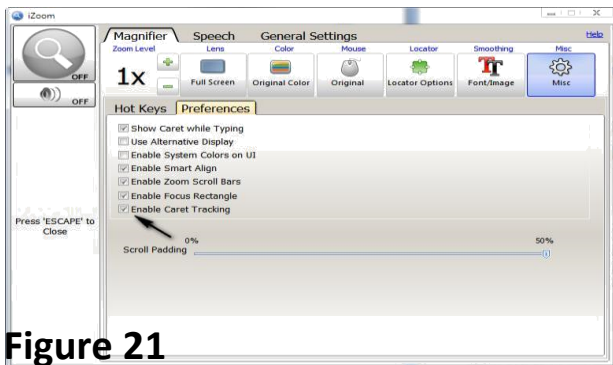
iZoom

OFF

OFF

Press 'ESCAPE' to Close

Magnifier Speech General Settings

Help

Zoom Level Lens Color Mouse Locator Smoothing Misc

1x

Full Screen Original Color Original Locator Options Font/Image Misc

Hot Keys Preferences

Show Caret while Typing
Use Alternative Display
Enable System Colors on UI
Enable Smart Align
Enable Zoom Scroll Bars
Enable Focus Rectangle
Enable Caret Tracking

Scroll Padding 0% 50%

Figure 21